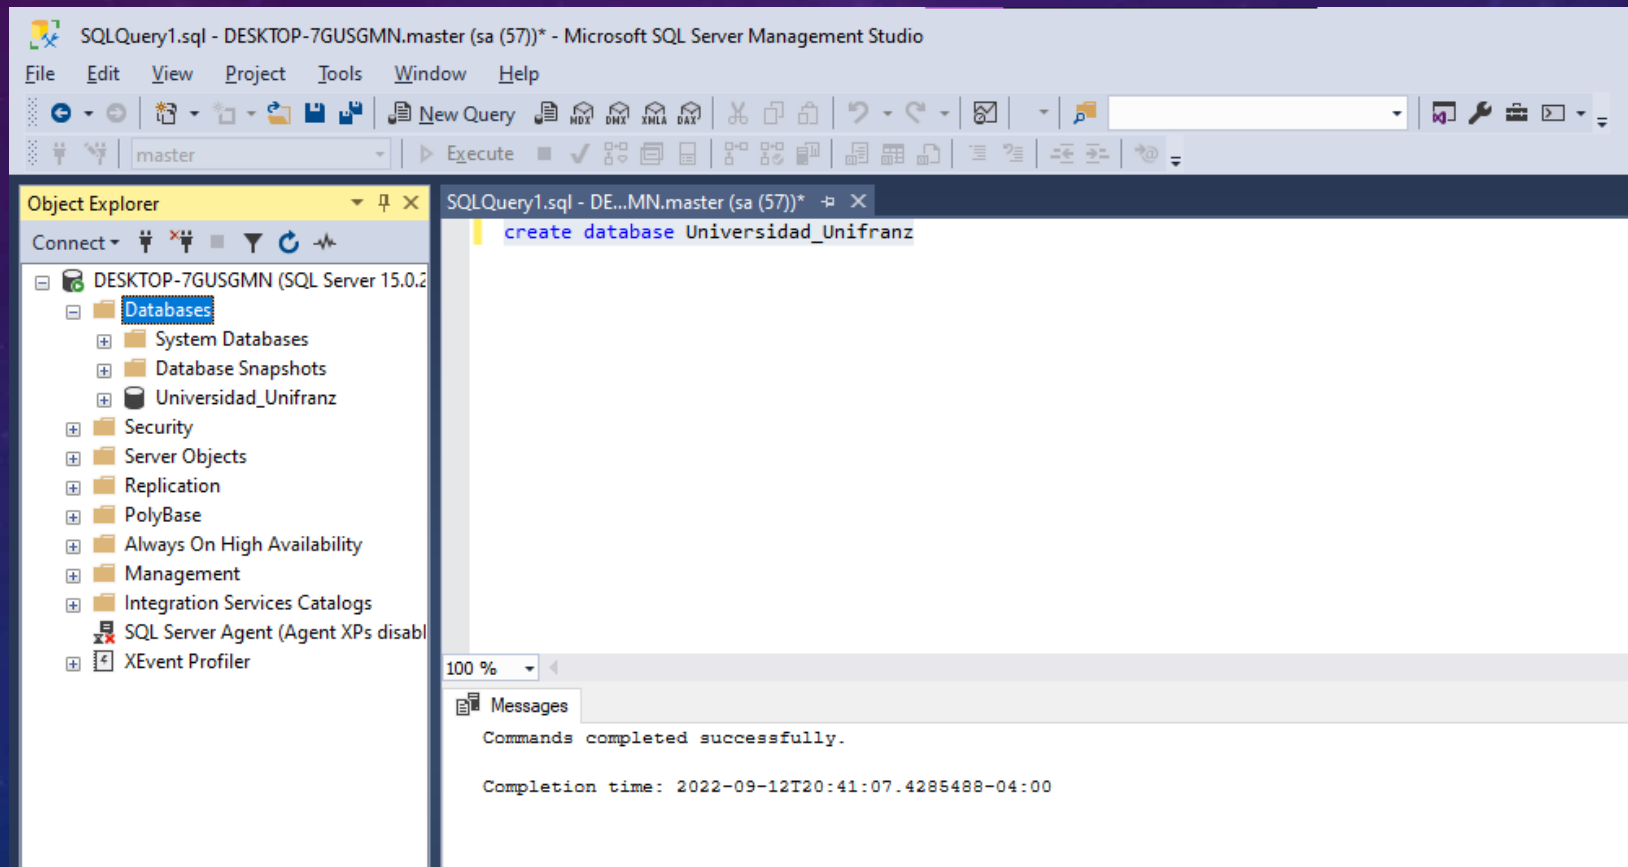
SQLQuery1.sql - DESKTOP-7GUSGMN.master (sa (57))* - Microsoft SQL Server Management Studio

File Edit View Project Tools Window Help

New Query

master Execute

Object Explorer

Connect

DESKTOP-7GUSGMN (SQL Server 15.0.2
Databases
System Databases
Database Snapshots
Universidad_Unifranz
Security
Server Objects
Replication
PolyBase
Always On High Availability
Management
Integration Services Catalogs
SQL Server Agent (Agent XPs disabl
XEvent Profiler

SQLQuery1.sql - DE...MN.master (sa (57))*

create database Universidad_Unifranz

100 %

Messages

Commands completed successfully.

Completion time: 2022-09-12T20:41:07.4285488-04:00